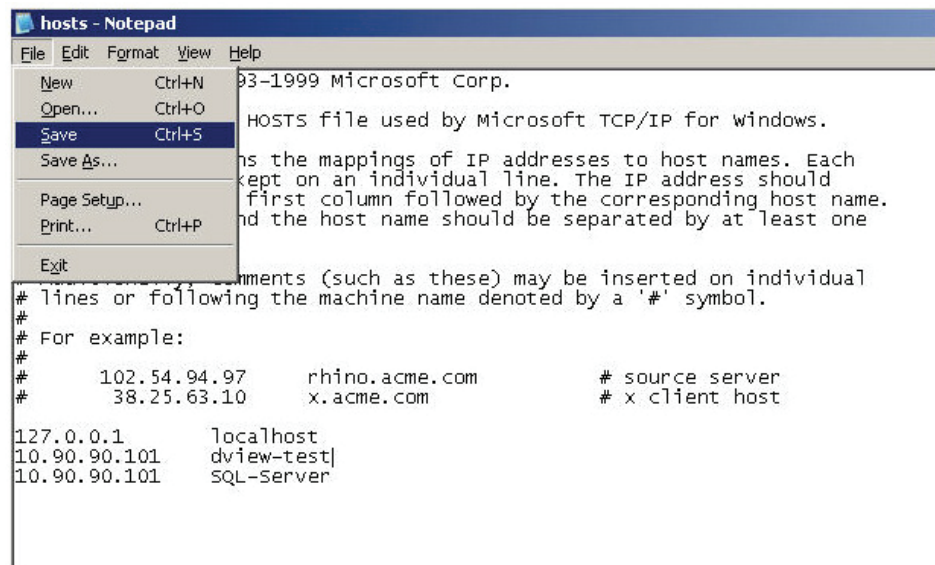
hosts - Notepad

File Edit Format View Help

New Ctrl+N
Open... Ctrl+O
Save Ctrl+S
Save As...
Page Setup...
Print... Ctrl+P
Exit

93-1999 Microsoft Corp.

HOSTS file used by Microsoft TCP/IP for Windows.

ns the mappings of IP addresses to host names. Each kept on an individual line. The IP address should first column followed by the corresponding host name. nd the host name should be separated by at least one

mments (such as these) may be inserted on individual
# lines or following the machine name denoted by a '#' symbol.
#
# For example:
#
#      102.54.94.97     rhino.acme.com          # source server
#       38.25.63.10     x.acme.com              # x client host

127.0.0.1       localhost
10.90.90.101    dview-test
10.90.90.101    SQL-Server